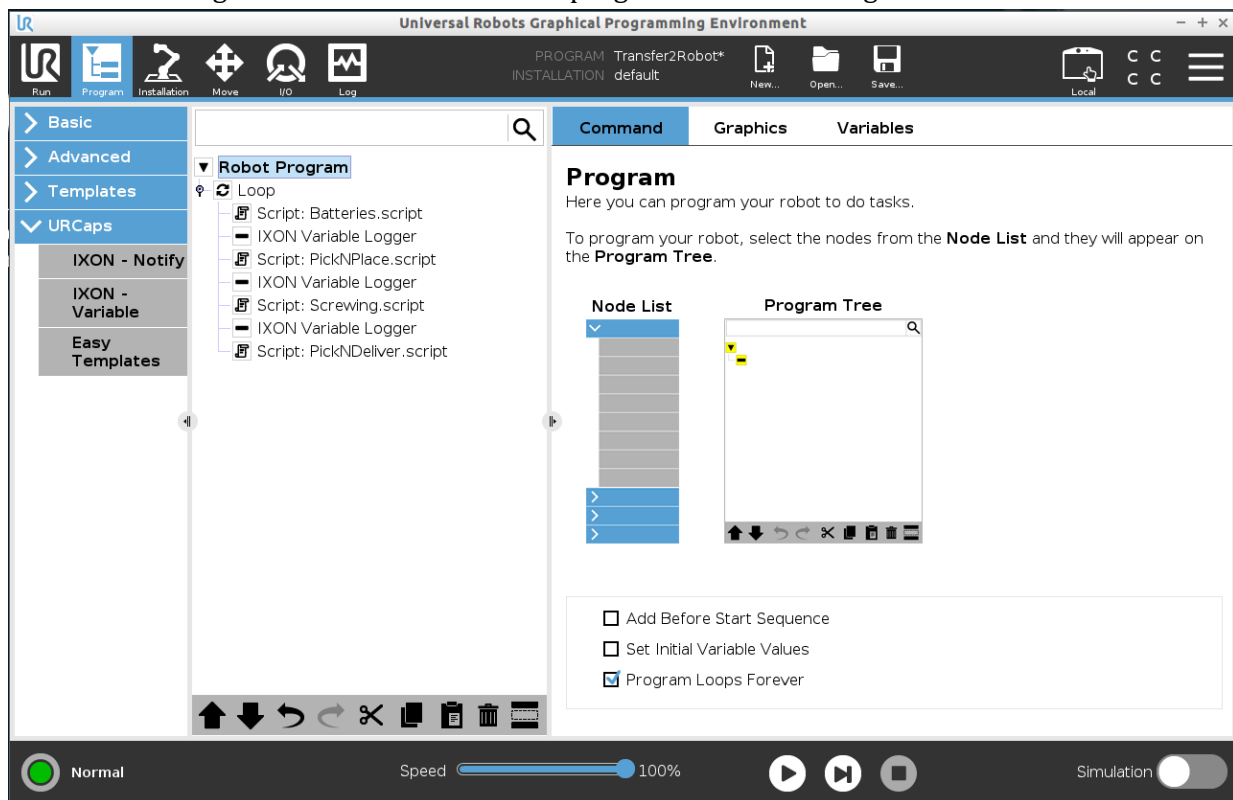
Universal Robots Graphical Programming Environment

Run Program Installation Move I/O Log

PROGRAM Transfer2Robot*
INSTALLATION default

New... Open... Save...

Local

Basic
Advanced
Templates
URCaps
IXON - Notify
IXON - Variable
Easy Templates

Robot Program
Loop
Script: Batteries.script
IXON Variable Logger
Script: PickNPlace.script
IXON Variable Logger
Script: Screwing.script
IXON Variable Logger
Script: PickNDeliver.script

Command Graphics Variables

Program

Here you can program your robot to do tasks.

To program your robot, select the nodes from the **Node List** and they will appear on the **Program Tree**.

Node List Program Tree

Add Before Start Sequence
Set Initial Variable Values
Program Loops Forever

Normal Speed 100% Simulation